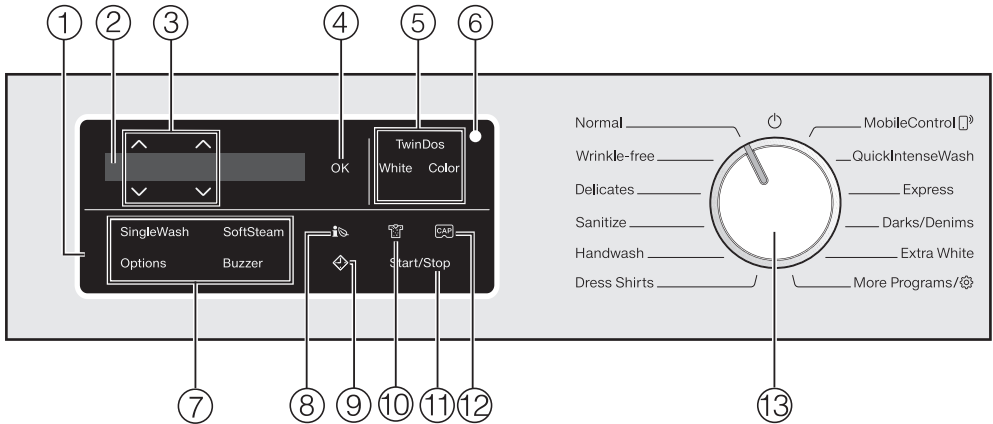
① ② ③ ④ ⑤ ⑥

OK

TwinDos

White Color

SingleWash SoftSteam

Options Buzzer

Start/Stop

CAP

Normal

Wrinkle-free

Delicates

Sanitize

Handwash

Dress Shirts

MobileControl

QuickIntenseWash

Express

Darks/Denims

Extra White

More Programs/

⑦ ⑧ ⑨ ⑩ ⑪ ⑫ ⑬